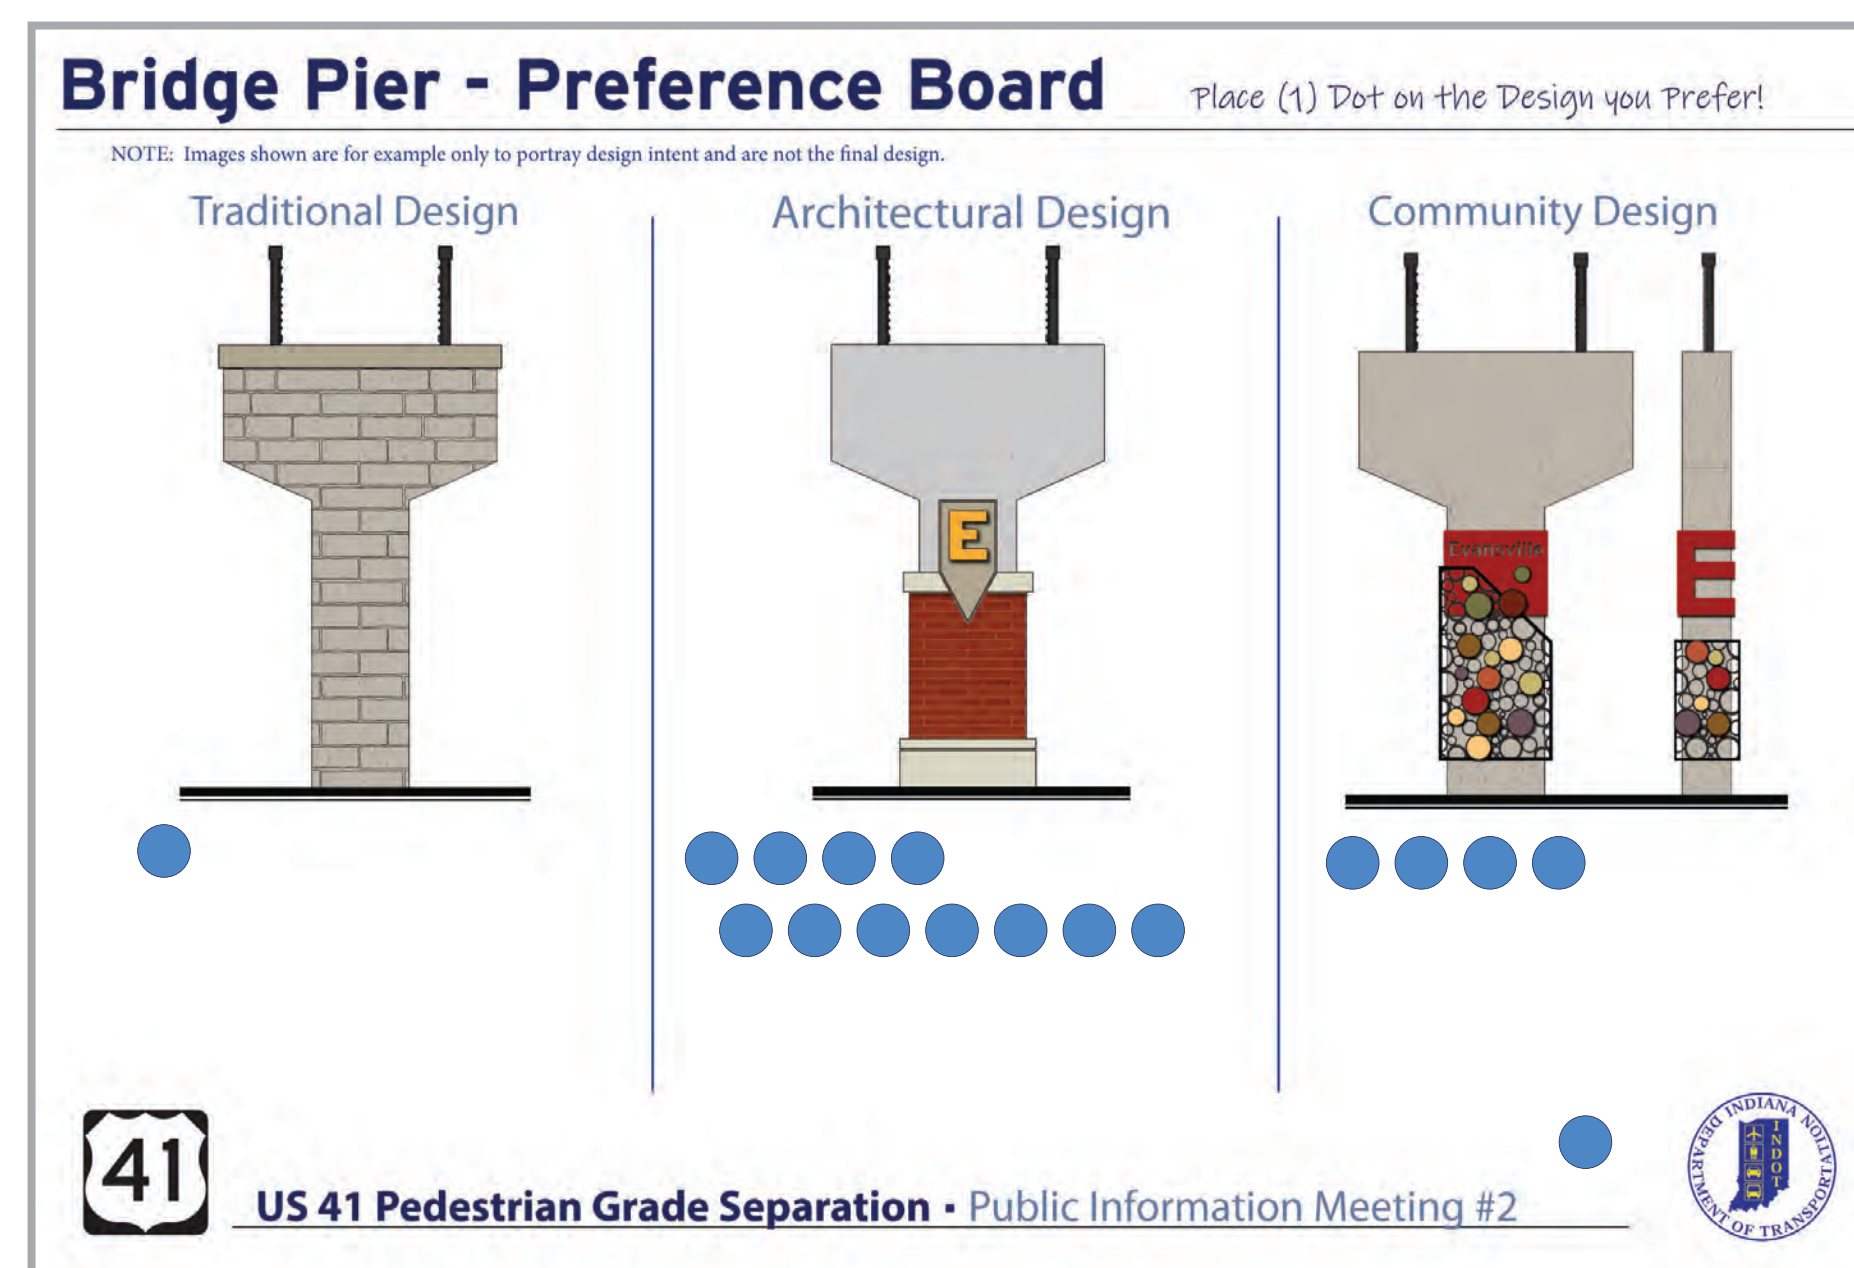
Bridge Pier - Preference Board

Place (1) Dot on the Design you Prefer!

NOTE: Images shown are for example only to portray design intent and are not the final design.

Traditional Design

Architectural Design

E

Community Design

Evansville

E

41

US 41 Pedestrian Grade Separation • Public Information Meeting #2

INDIANA DEPARTMENT OF TRANSPORTATION INDOT